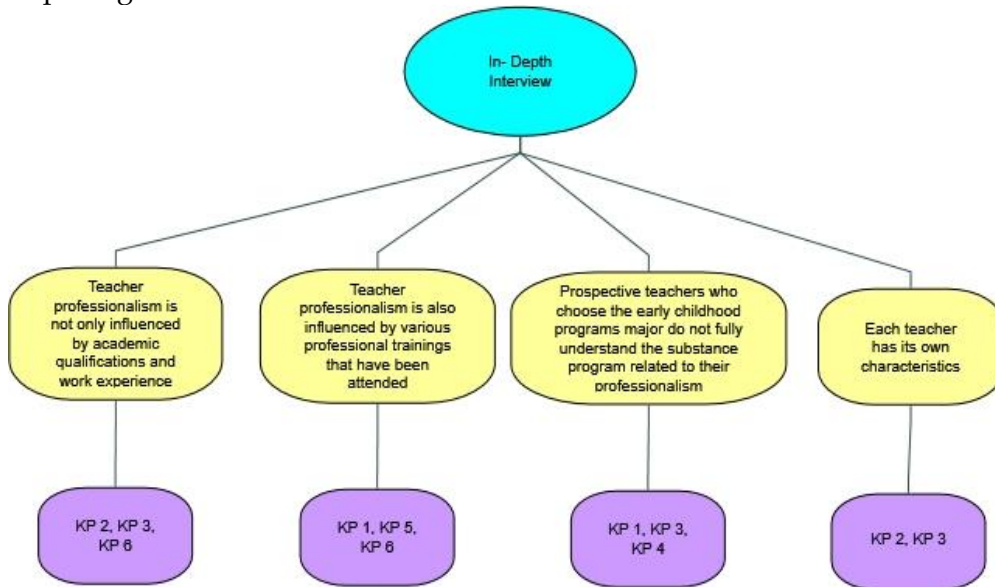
In- Depth Interview

Teacher professionalism is not only influenced by academic qualifications and work experience

Teacher professionalism is also influenced by various professional trainings that have been attended

Prospective teachers who choose the early childhood programs major do not fully understand the substance program related to their professionalism

Each teacher has its own characteristics

KP 2, KP 3, KP 6

KP 1, KP 5, KP 6

KP 1, KP 3, KP 4

KP 2, KP 3